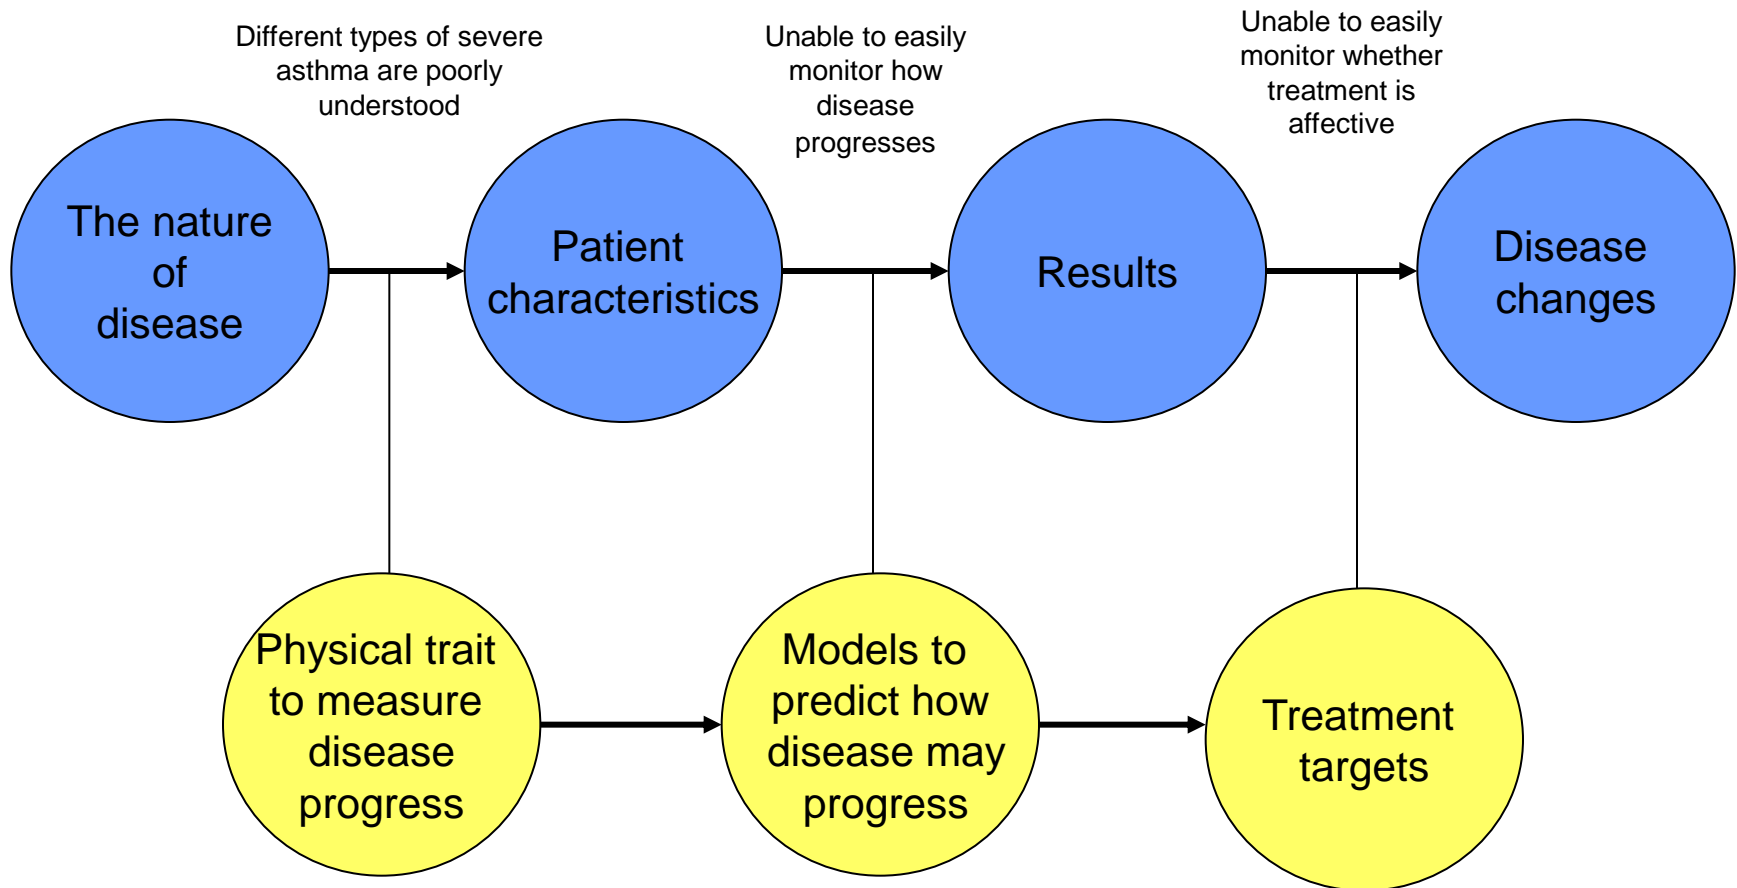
Different types of severe asthma are poorly understood

Unable to easily monitor how disease progresses

Unable to easily monitor whether treatment is affective

The nature of disease

Patient characteristics

Results

Disease changes

Physical trait to measure disease progress

Models to predict how disease may progress

Treatment targets